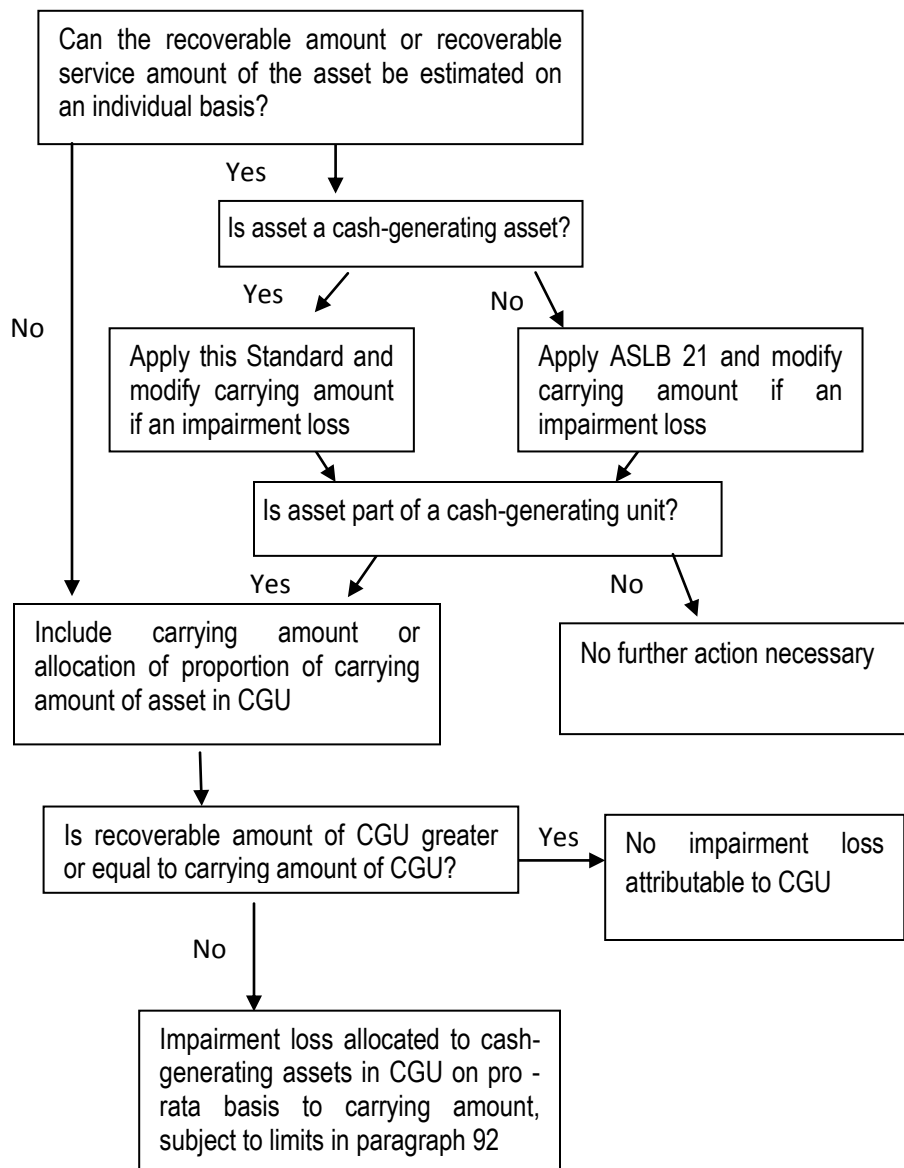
Can the recoverable amount or recoverable service amount of the asset be estimated on an individual basis?

Yes

Is asset a cash-generating asset?

Yes

No

No

Apply this Standard and modify carrying amount if an impairment loss

Apply ASLB 21 and modify carrying amount if an impairment loss

Is asset part of a cash-generating unit?

Yes

No

Include carrying amount or allocation of proportion of carrying amount of asset in CGU

No further action necessary

Is recoverable amount of CGU greater or equal to carrying amount of CGU?

Yes

No impairment loss attributable to CGU

No

Impairment loss allocated to cash-generating assets in CGU on pro - rata basis to carrying amount, subject to limits in paragraph 92